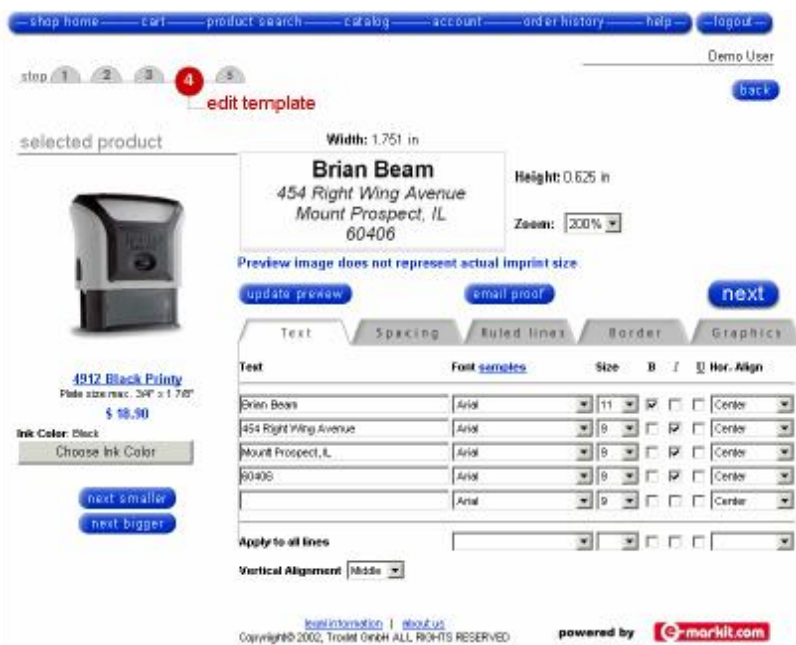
shop home — cart — product search — catalog — account — order history — help — logout

Demo User

step 1 2 3 4 5

edit template

back

selected product

Width: 1.751 in

Brian Beam
454 Right Wing Avenue
Mount Prospect, IL
60406

Height: 0.625 in

Zoom: 200%

Preview image does not represent actual imprint size

update preview

email proof

next

Text | Spacing | Ruled lines | Border | Graphics

| Text | Font samples | Size | B | I | U | Hor. Align |
|---|---|---|---|---|---|---|
| Brian Beam | Arial | 11 | ☑ | ☐ | ☐ | Center |
| 454 Right Wing Avenue | Arial | 9 | ☐ | ☑ | ☐ | Center |
| Mount Prospect, IL | Arial | 9 | ☐ | ☑ | ☐ | Center |
| 60406 | Arial | 9 | ☐ | ☑ | ☐ | Center |
| | Arial | 9 | ☐ | ☐ | ☐ | Center |

Apply to all lines

Vertical Alignment Middle

4912 Black Printy
Plate size max. 3/4" x 1 7/8"
$ 18.90

Ink Color: Black
Choose Ink Color

next smaller
next bigger

legal information | about us
Copyright© 2002, Trodat GmbH ALL RIGHTS RESERVED

powered by e-markit.com